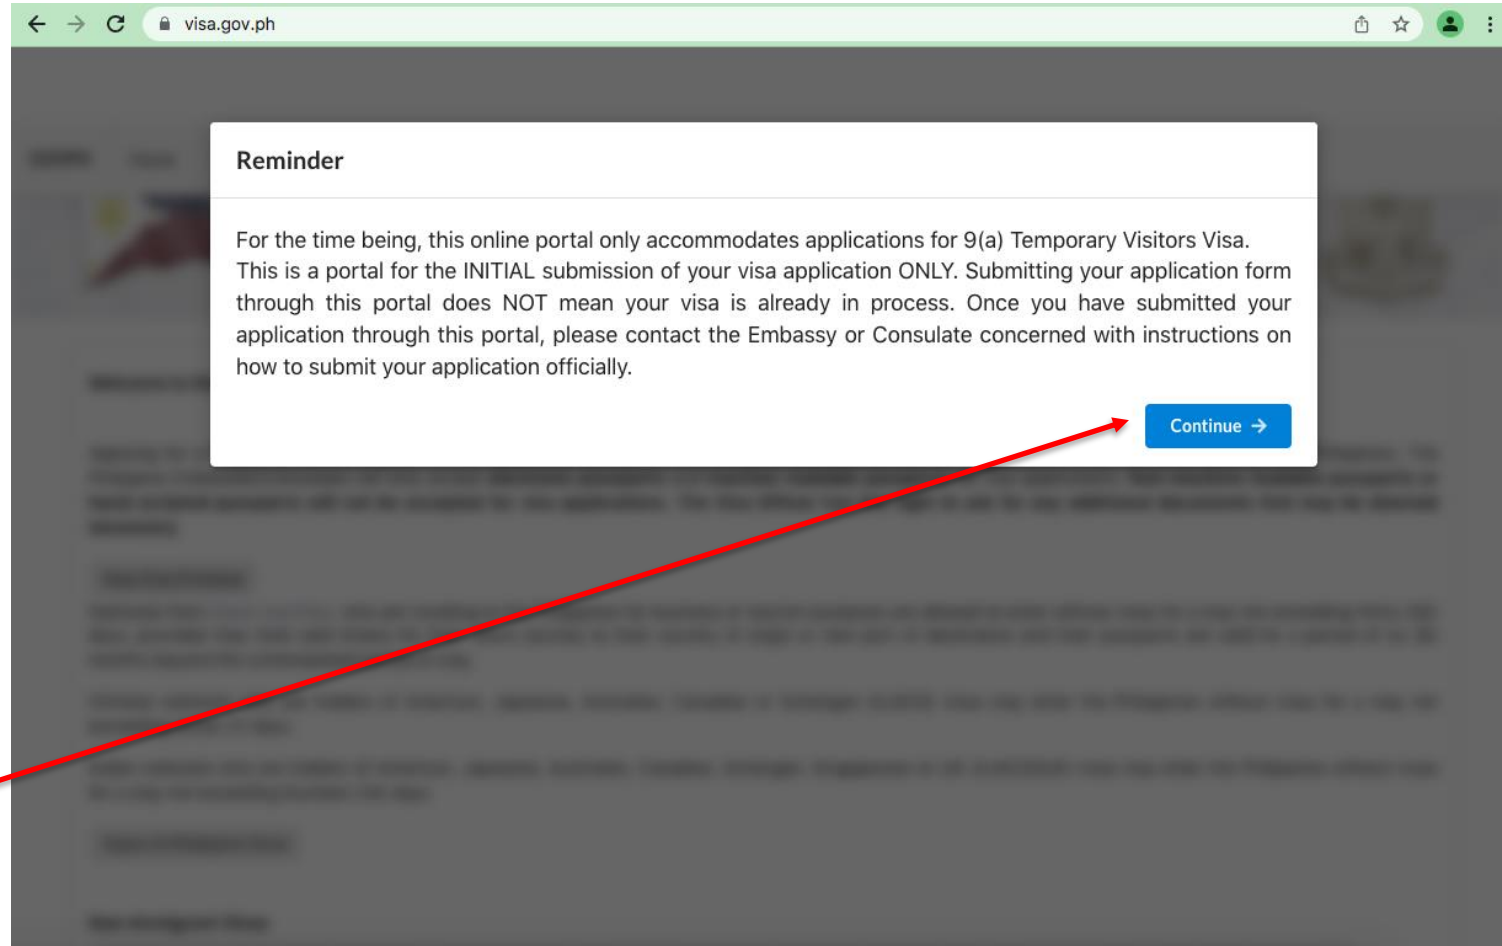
visa.gov.ph

Reminder

For the time being, this online portal only accommodates applications for 9(a) Temporary Visitors Visa. This is a portal for the INITIAL submission of your visa application ONLY. Submitting your application form through this portal does NOT mean your visa is already in process. Once you have submitted your application through this portal, please contact the Embassy or Consulate concerned with instructions on how to submit your application officially.

Continue →